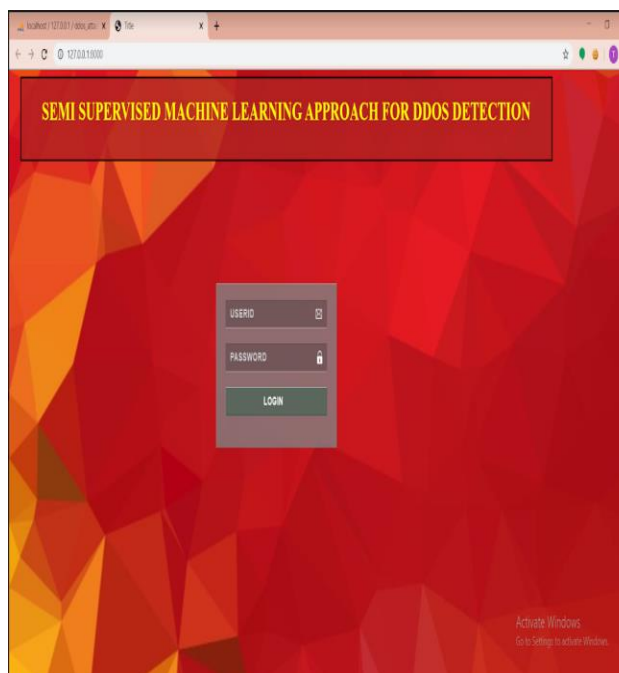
localhost / 127.0.0.1 / ddos_attack ×
Title ×
+
127.0.0.1:8000

SEMI SUPERVISED MACHINE LEARNING APPROACH FOR DDOS DETECTION

USERID
PASSWORD
LOGIN

Activate Windows
Go to Settings to activate Windows.